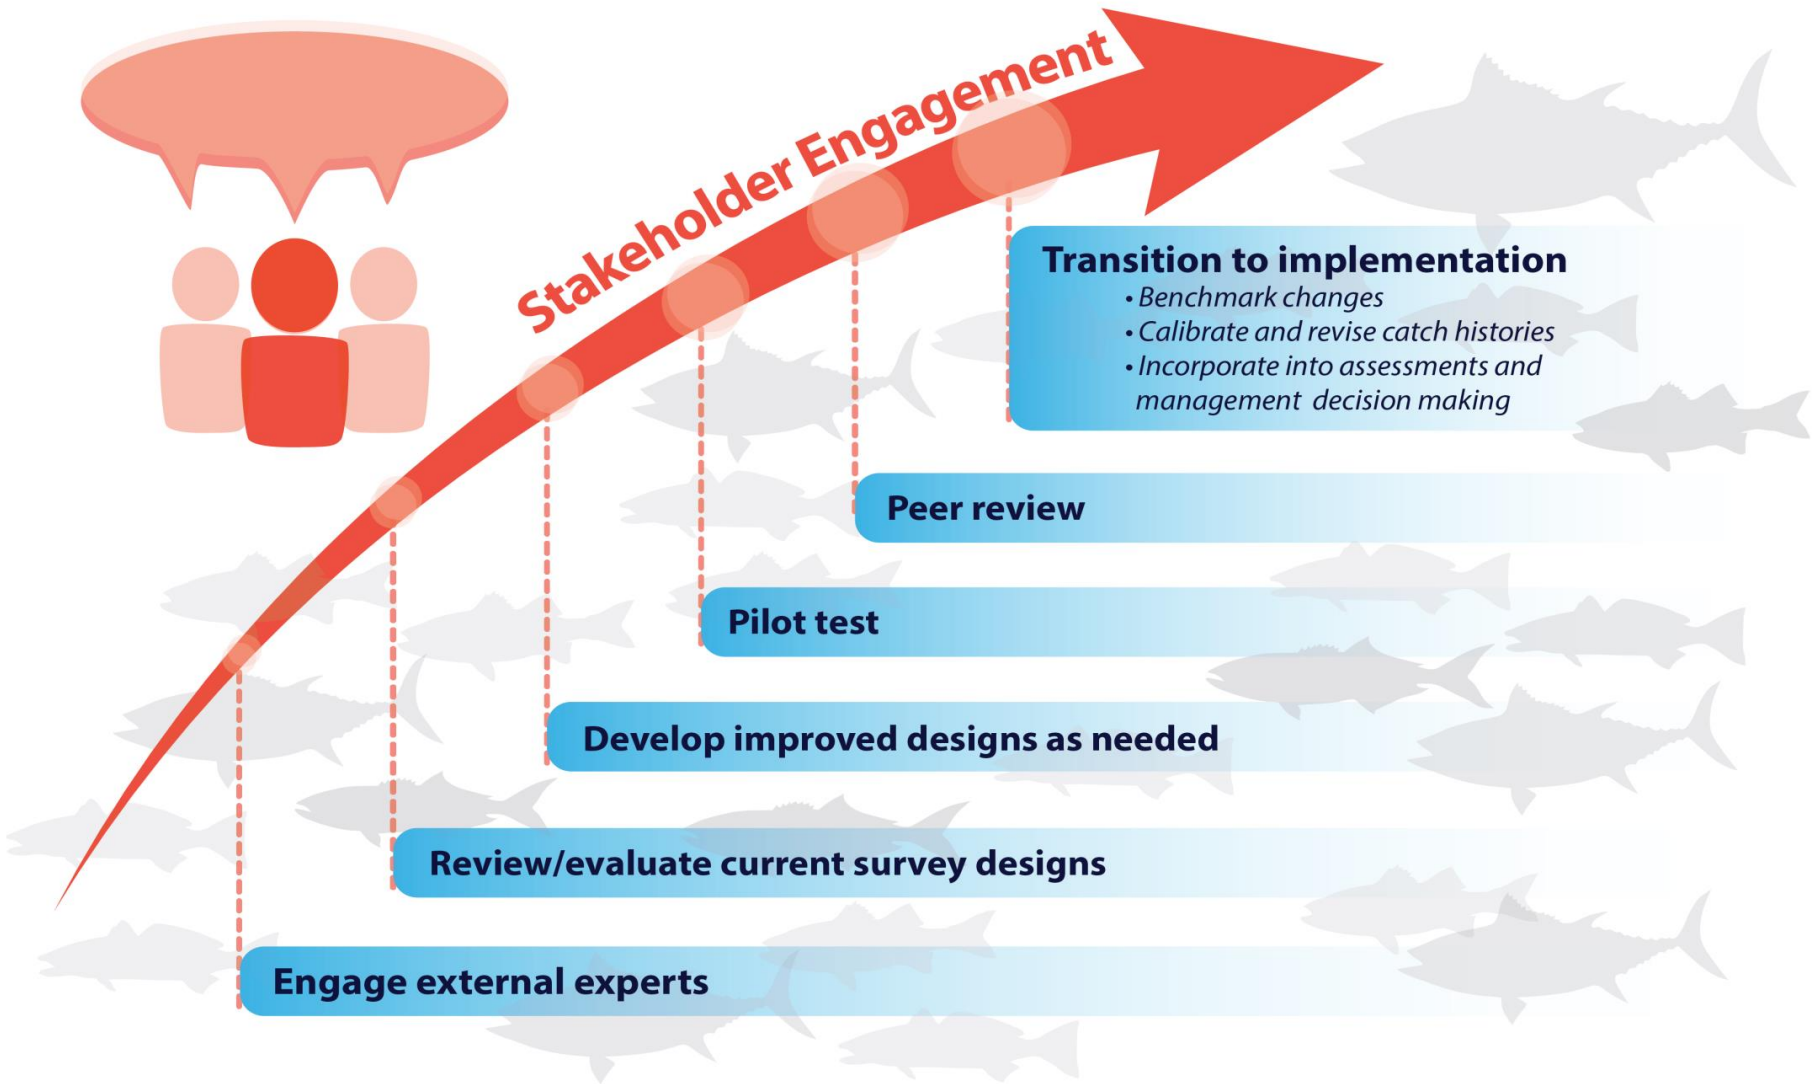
Stakeholder Engagement

Transition to implementation
• Benchmark changes
• Calibrate and revise catch histories
• Incorporate into assessments and management decision making

Peer review

Pilot test

Develop improved designs as needed

Review/evaluate current survey designs

Engage external experts